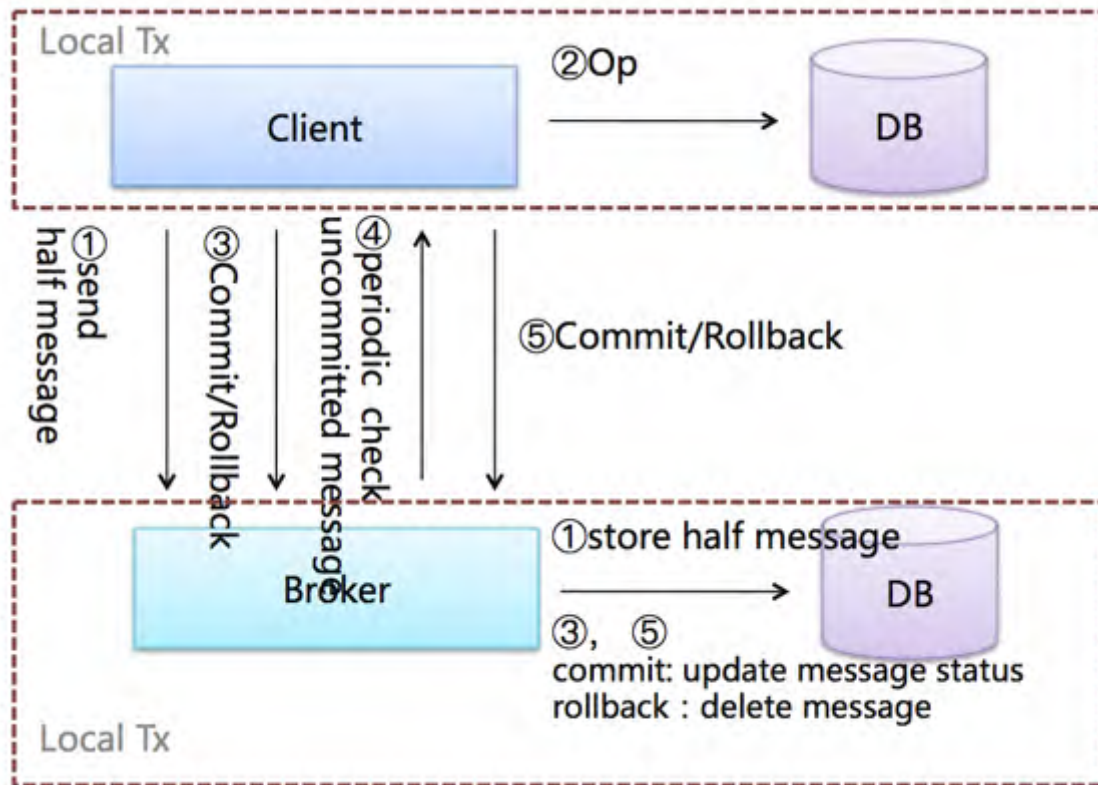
Local Tx

②Op

Client

DB

①send half message

③Commit/Rollback

④periodic check uncommitted message

⑤Commit/Rollback

①store half message

Broker

DB

③, ⑤
commit: update message status
rollback : delete message

Local Tx